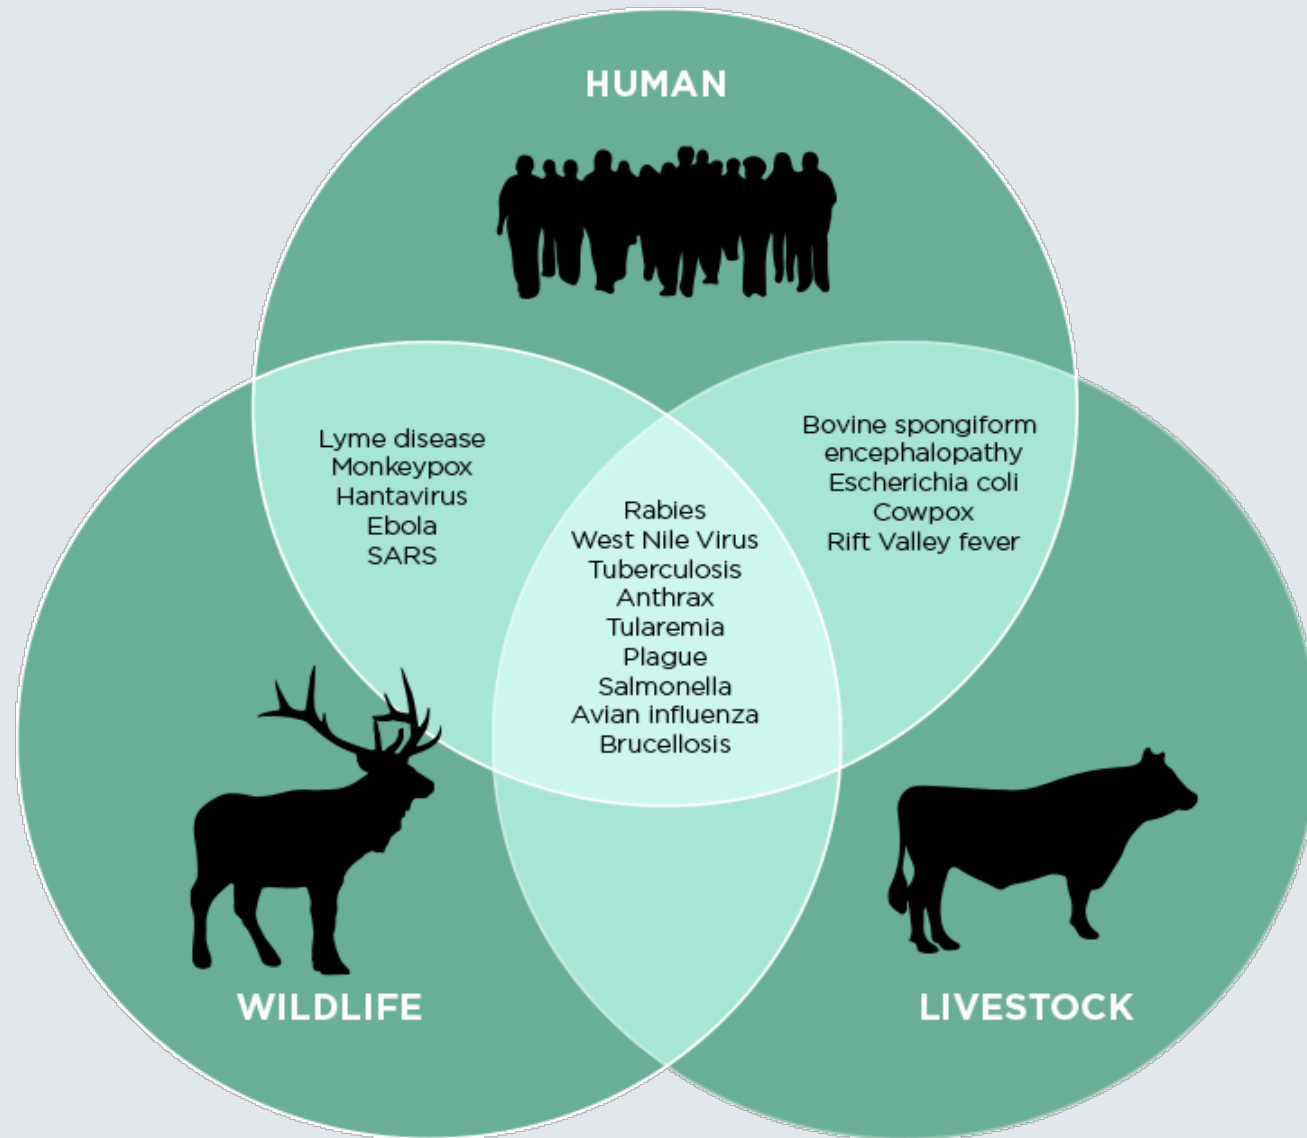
HUMAN

Lyme disease
Monkeypox
Hantavirus
Ebola
SARS

Bovine spongiform encephalopathy
Escherichia coli
Cowpox
Rift Valley fever

Rabies
West Nile Virus
Tuberculosis
Anthrax
Tularemia
Plague
Salmonella
Avian influenza
Brucellosis

WILDLIFE

LIVESTOCK